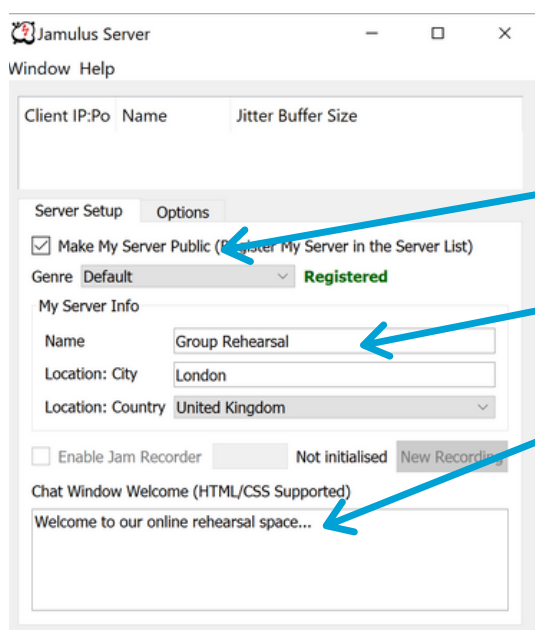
Jamulus Server

Window Help

| Client IP:Po | Name | Jitter Buffer Size |
|---|---|---|

Server Setup
Options

Make My Server Public ([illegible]ster My Server in the Server List)

Genre Default
Registered

My Server Info

Name Group Rehearsal

Location: City London

Location: Country United Kingdom

Enable Jam Recorder
Not initialised
New Recordin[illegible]

Chat Window Welcome (HTML/CSS Supported)

Welcome to our online rehearsal space...